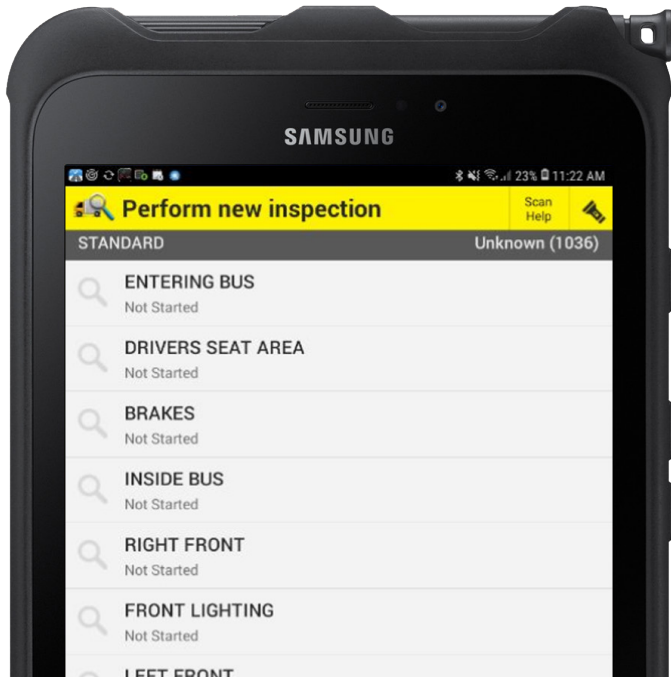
SAMSUNG

23% 11:22 AM

Perform new inspection

Scan Help

STANDARD

Unknown (1036)

ENTERING BUS
Not Started

DRIVERS SEAT AREA
Not Started

BRAKES
Not Started

INSIDE BUS
Not Started

RIGHT FRONT
Not Started

FRONT LIGHTING
Not Started

LEFT FRONT